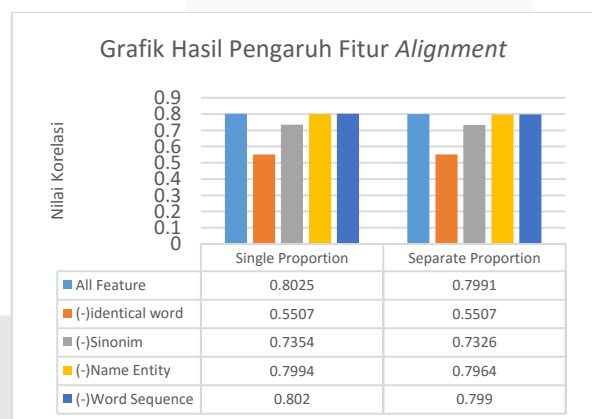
Grafik Hasil Pengaruh Fitur *Alignment*

Nilai Korelasi

0.9
0.8
0.7
0.6
0.5
0.4
0.3
0.2
0.1
0

| | Single Proportion | Separate Proportion |
|---|---|---|
| All Feature | 0.8025 | 0.7991 |
| (-)identical word | 0.5507 | 0.5507 |
| (-)Sinonim | 0.7354 | 0.7326 |
| (-)Name Entity | 0.7994 | 0.7964 |
| (-)Word Sequence | 0.802 | 0.799 |